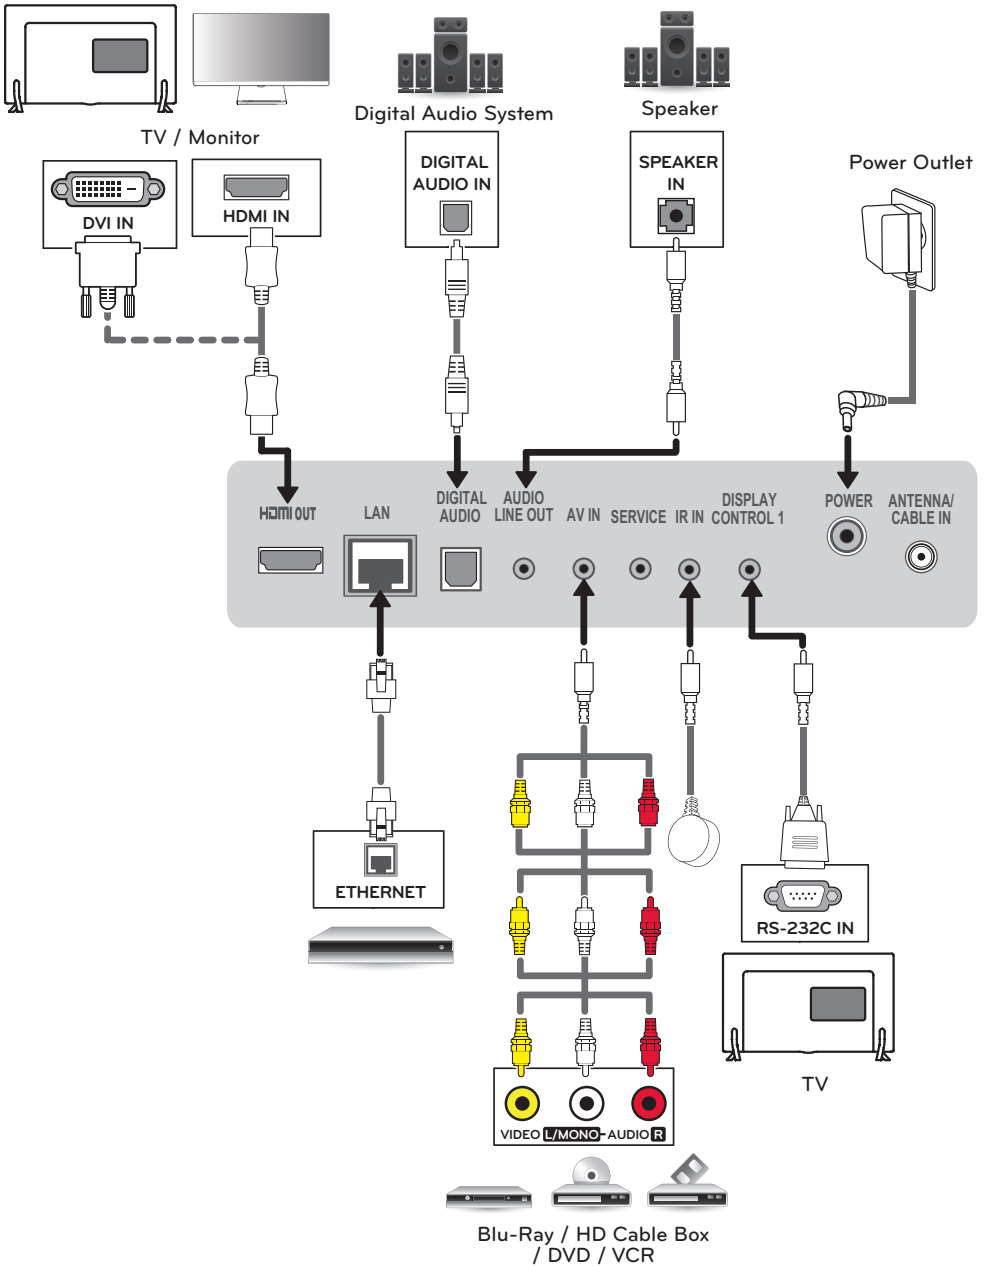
TV / Monitor

DVI IN

HDMI IN

Digital Audio System

DIGITAL AUDIO IN

Speaker

SPEAKER IN

Power Outlet

HDMI OUT

LAN

DIGITAL AUDIO

AUDIO LINE OUT

AV IN

SERVICE

IR IN

DISPLAY CONTROL 1

POWER

ANTENNA/ CABLE IN

ETHERNET

RS-232C IN

TV

VIDEO L/MONO-AUDIO R

Blu-Ray / HD Cable Box / DVD / VCR